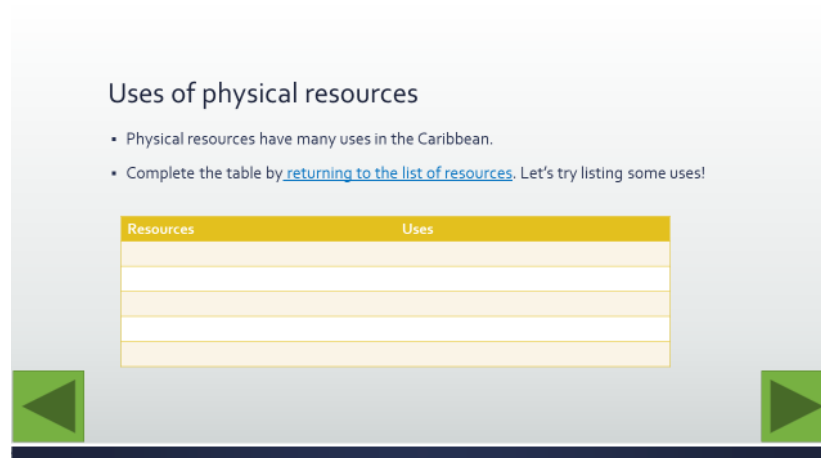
Uses of physical resources

- Physical resources have many uses in the Caribbean.
- Complete the table by returning to the list of resources. Let's try listing some uses!

| Resources | Uses |
|---|---|
| | |
| | |
| | |
| | |
| | |